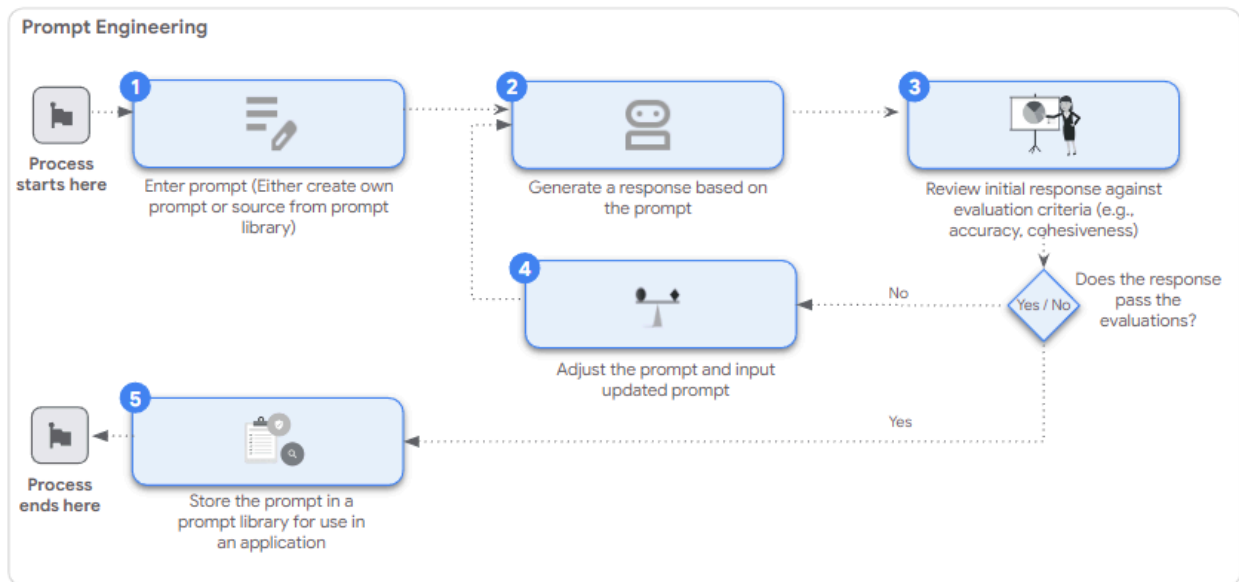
Prompt Engineering

Process starts here

1

Enter prompt (Either create own prompt or source from prompt library)

2

Generate a response based on the prompt

3

Review initial response against evaluation criteria (e.g., accuracy, cohesiveness)

Yes / No

Does the response pass the evaluations?

No

4

Adjust the prompt and input updated prompt

Yes

5

Store the prompt in a prompt library for use in an application

Process ends here